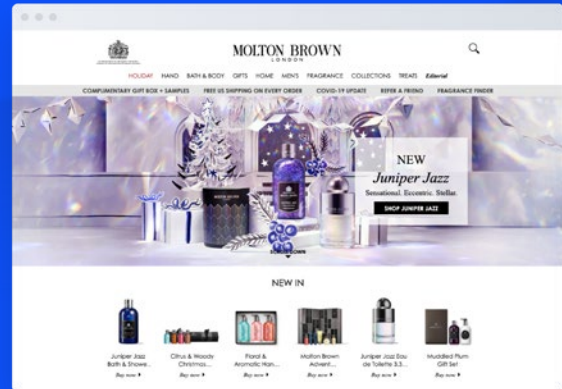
MOLTON BROWN
LONDON

HOLIDAY HAND BATH & BODY GIFTS HOME MEN'S FRAGRANCE COLLECTIONS TREATS Editorial

COMPLIMENTARY GIFT BOX + SAMPLES FREE US SHIPPING ON EVERY ORDER COVID-19 UPDATE REFER A FRIEND FRAGRANCE FINDER

NEW
Juniper Jazz
Sensational. Eccentric. Stellar.
SHOP JUNIPER JAZZ

NEW IN

Juniper Jazz Bath & Showe...
Buy now

Citrus & Woody Christmas...
Buy now

Floral & Aromatic Han...
Buy now

Molton Brown Advent...
Buy now

Juniper Jazz Eau de Toilette 3.3...
Buy now

Muddled Plum Gift Set
Buy now